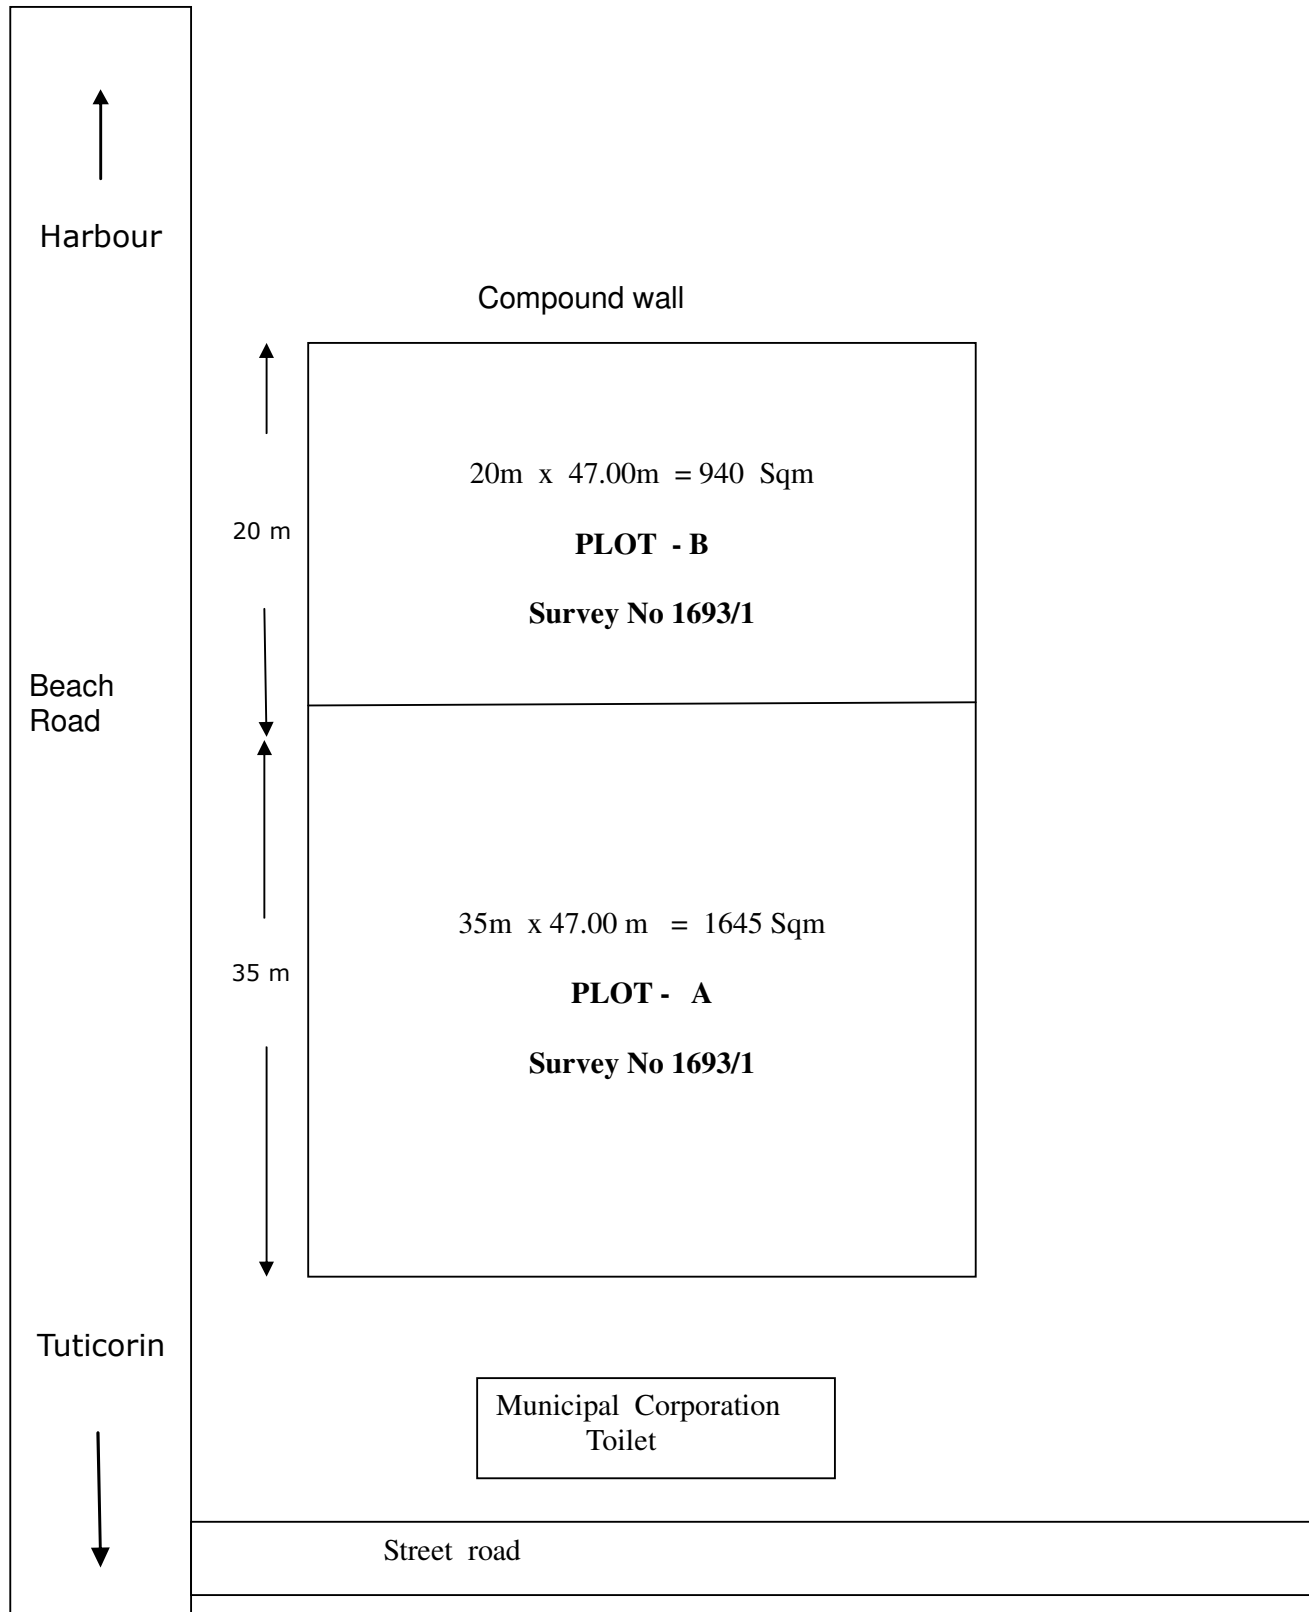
Harbour

Compound wall

20m x 47.00m = 940 Sqm

**PLOT - B**

**Survey No 1693/1**

20 m

Beach Road

35m x 47.00 m = 1645 Sqm

**PLOT - A**

**Survey No 1693/1**

35 m

Tuticorin

Municipal Corporation Toilet

Street road